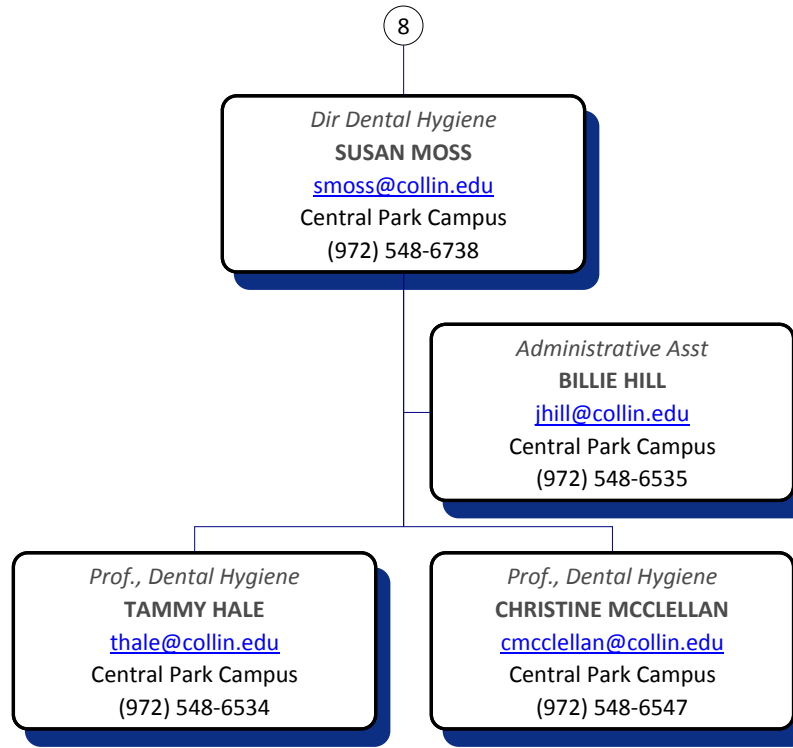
8

Dir Dental Hygiene
SUSAN MOSS
smoss@collin.edu
Central Park Campus
(972) 548-6738

Administrative Asst
BILLIE HILL
jhill@collin.edu
Central Park Campus
(972) 548-6535

Prof., Dental Hygiene
TAMMY HALE
thale@collin.edu
Central Park Campus
(972) 548-6534

Prof., Dental Hygiene
CHRISTINE MCCLELLAN
cmcclellan@collin.edu
Central Park Campus
(972) 548-6547